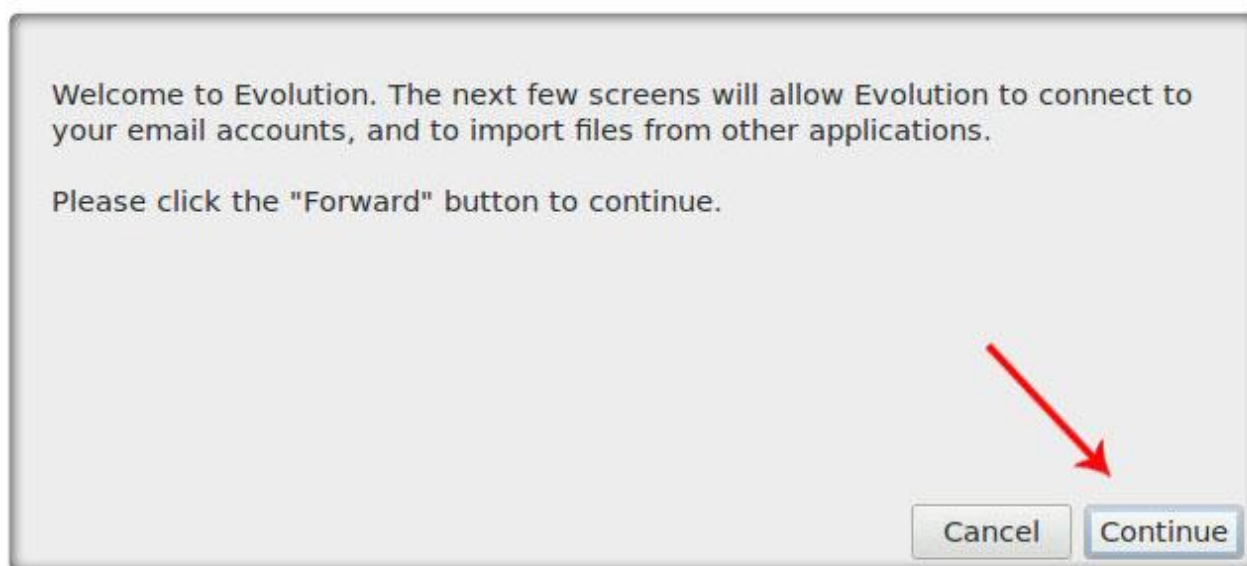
Welcome to Evolution. The next few screens will allow Evolution to connect to your email accounts, and to import files from other applications.

Please click the "Forward" button to continue.

Cancel
Continue